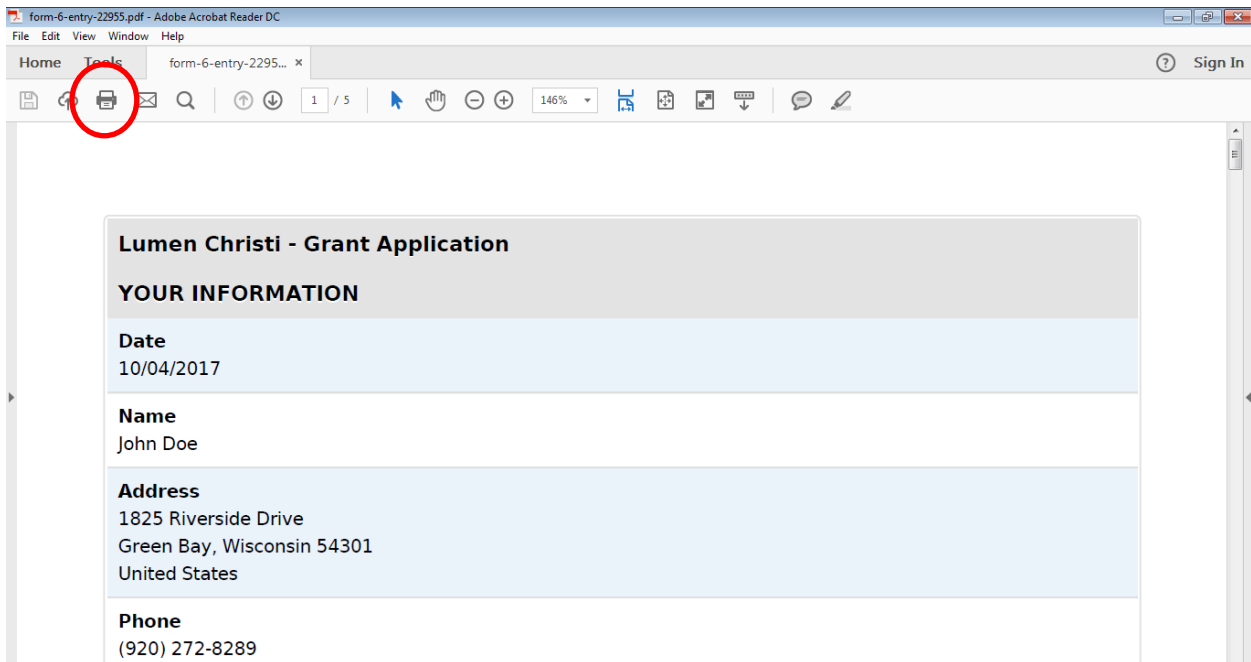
form-6-entry-22955.pdf - Adobe Acrobat Reader DC

File Edit View Window Help

Home Tools form-6-entry-2295... ×

? Sign In

1 / 5

146%

Lumen Christi - Grant Application

YOUR INFORMATION

Date
10/04/2017

Name
John Doe

Address
1825 Riverside Drive
Green Bay, Wisconsin 54301
United States

Phone
(920) 272-8289